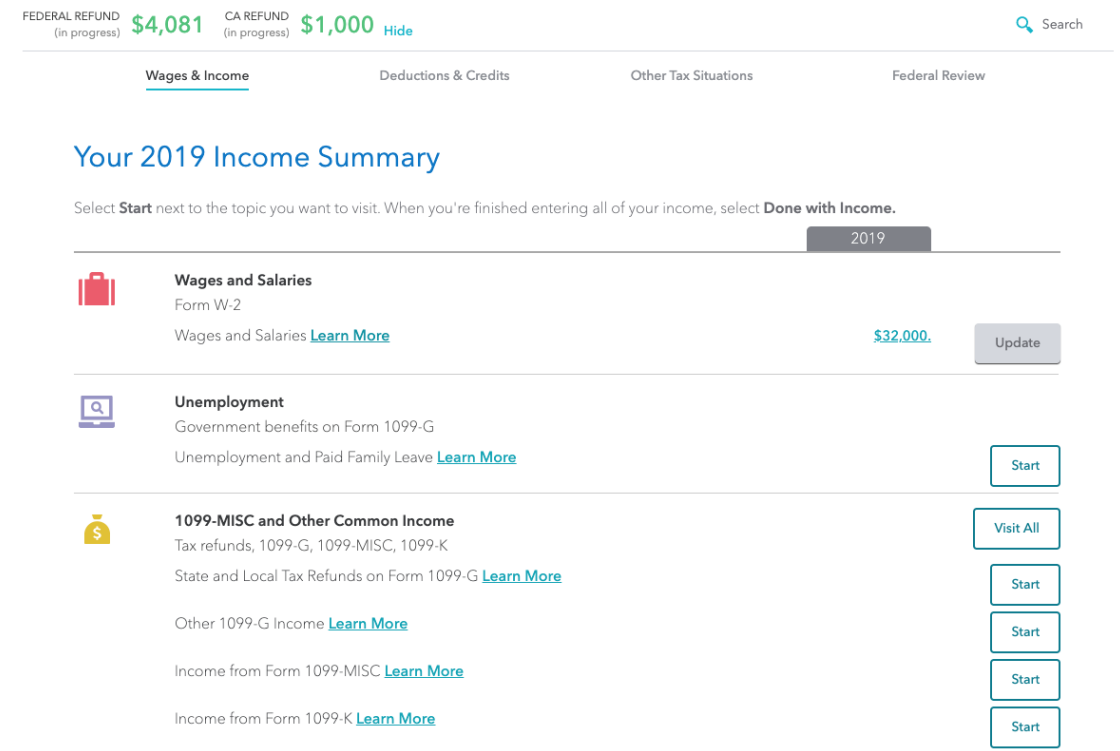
FEDERAL REFUND (in progress) $4,081 CA REFUND (in progress) $1,000 Hide

Search

Wages & Income Deductions & Credits Other Tax Situations Federal Review

Your 2019 Income Summary

Select **Start** next to the topic you want to visit. When you're finished entering all of your income, select **Done with Income.**

2019

**Wages and Salaries**
Form W-2
Wages and Salaries Learn More $32,000. Update

**Unemployment**
Government benefits on Form 1099-G
Unemployment and Paid Family Leave Learn More Start

**1099-MISC and Other Common Income**
Tax refunds, 1099-G, 1099-MISC, 1099-K Visit All
State and Local Tax Refunds on Form 1099-G Learn More Start
Other 1099-G Income Learn More Start
Income from Form 1099-MISC Learn More Start
Income from Form 1099-K Learn More Start